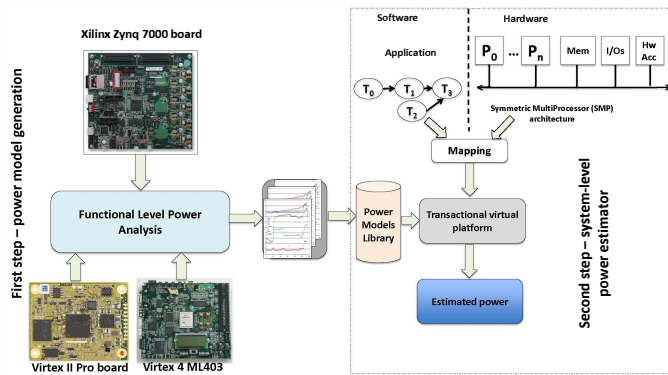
First step – power model generation

Xilinx Zynq 7000 board

Functional Level Power Analysis

Virtex II Pro board

Virtex 4 ML403

Software

Hardware

Application

$T_0$

$T_1$

$T_2$

$T_3$

$P_0$ ... $P_n$

Mem

I/Os

Hw Acc

Symmetric MultiProcessor (SMP) architecture

Mapping

Power Models Library

Transactional virtual platform

Estimated power

Second step – system-level power estimator